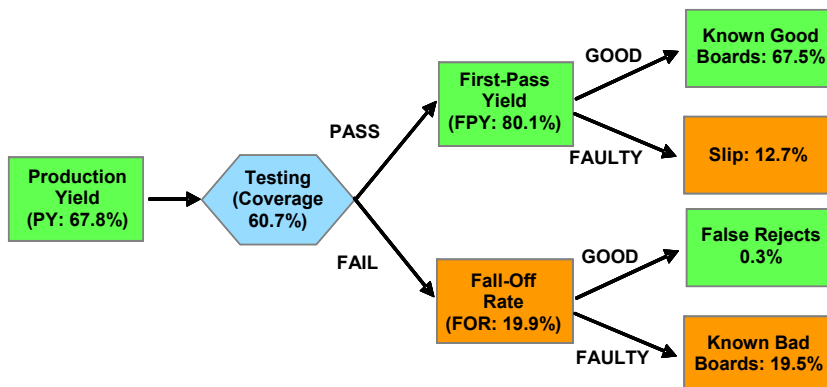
Production Yield (PY: 67.8%)

Testing (Coverage 60.7%)

PASS

FAIL

First-Pass Yield (FPY: 80.1%)

Fall-Off Rate (FOR: 19.9%)

GOOD

FAULTY

GOOD

FAULTY

Known Good Boards: 67.5%

Slip: 12.7%

False Rejects 0.3%

Known Bad Boards: 19.5%